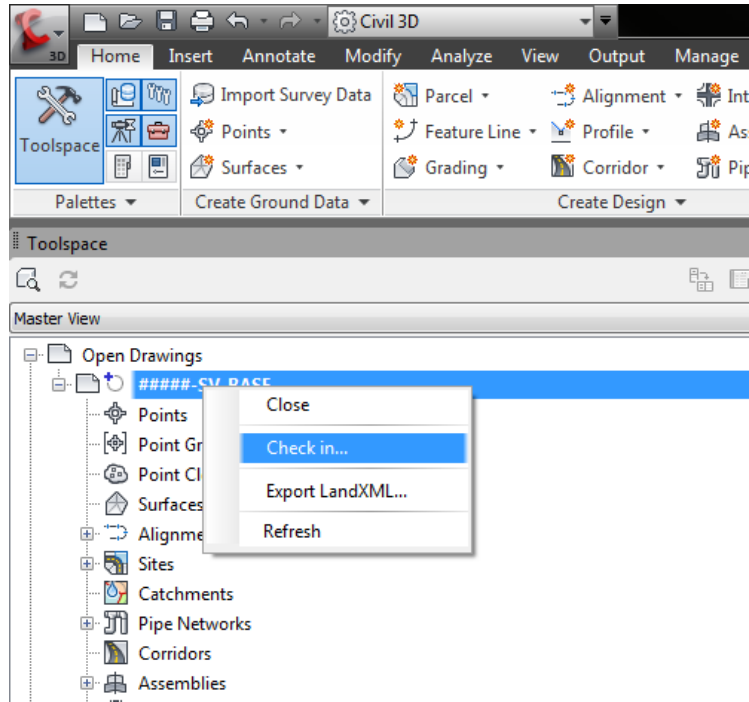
Civil 3D

Home Insert Annotate Modify Analyze View Output Manage

Toolspace

Import Survey Data
Points
Surfaces

Parcel
Feature Line
Grading

Alignment
Profile
Corridor

Int
Ass
Pip

Palettes
Create Ground Data
Create Design

Toolspace

Master View

Open Drawings
#####-SV-BASE
Points
Point Gr
Point Cl
Surfaces
Alignme
Sites
Catchments
Pipe Networks
Corridors
Assemblies

Close
Check in...
Export LandXML...
Refresh